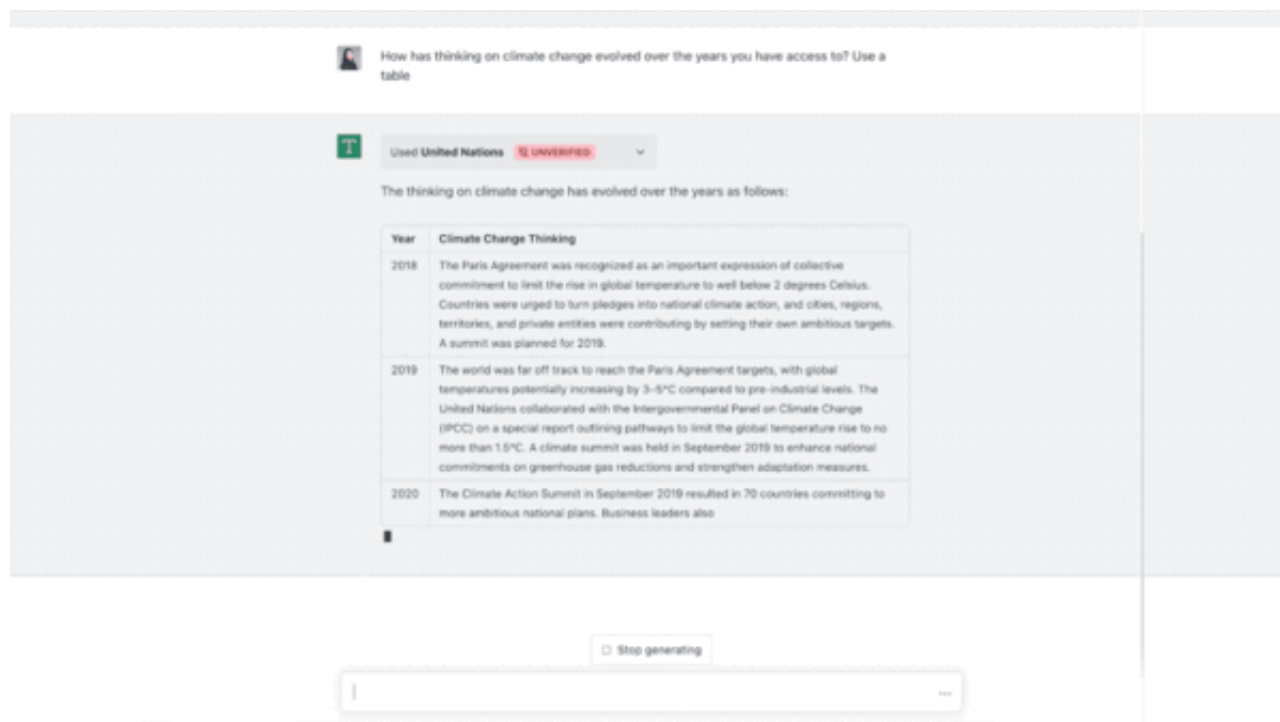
How has thinking on climate change evolved over the years you have access to? Use a table

Used United Nations UNVERIFIED

The thinking on climate change has evolved over the years as follows:

| Year | Climate Change Thinking |
|---|---|
| 2018 | The Paris Agreement was recognized as an important expression of collective commitment to limit the rise in global temperature to well below 2 degrees Celsius. Countries were urged to turn pledges into national climate action, and cities, regions, territories, and private entities were contributing by setting their own ambitious targets. A summit was planned for 2019. |
| 2019 | The world was far off track to reach the Paris Agreement targets, with global temperatures potentially increasing by 3-5°C compared to pre-industrial levels. The United Nations collaborated with the Intergovernmental Panel on Climate Change (IPCC) on a special report outlining pathways to limit the global temperature rise to no more than 1.5°C. A climate summit was held in September 2019 to enhance national commitments on greenhouse gas reductions and strengthen adaptation measures. |
| 2020 | The Climate Action Summit in September 2019 resulted in 70 countries committing to more ambitious national plans. Business leaders also |

Stop generating